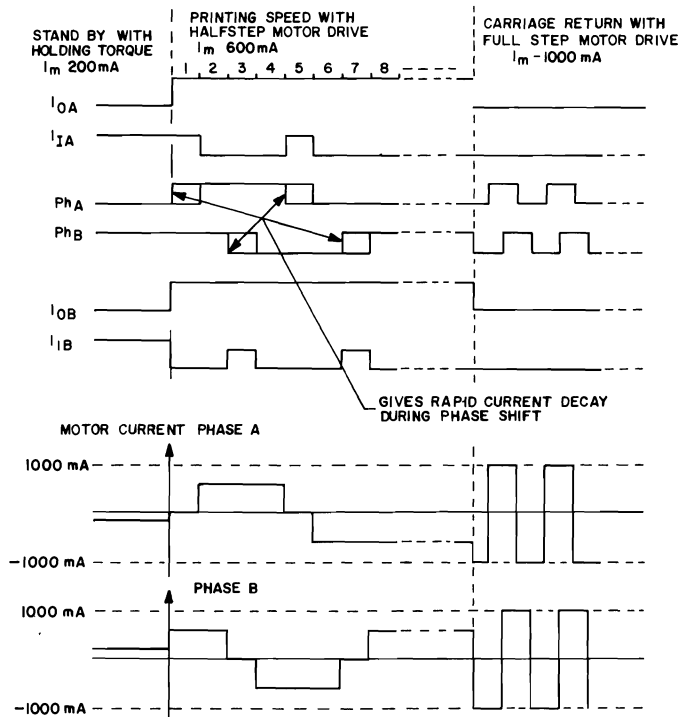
STAND BY WITH HOLDING TORQUE $I_m$ 200mA

PRINTING SPEED WITH HALFSTEP MOTOR DRIVE $I_m$ 600mA

CARRIAGE RETURN WITH FULL STEP MOTOR DRIVE $I_m$ - 1000 mA

1 2 3 4 5 6 7 8

$I_{0A}$

$I_{1A}$

$Ph_A$

$Ph_B$

$I_{0B}$

$I_{1B}$

GIVES RAPID CURRENT DECAY DURING PHASE SHIFT

MOTOR CURRENT PHASE A

1000 mA

-1000 mA

PHASE B

1000 mA

-1000 mA